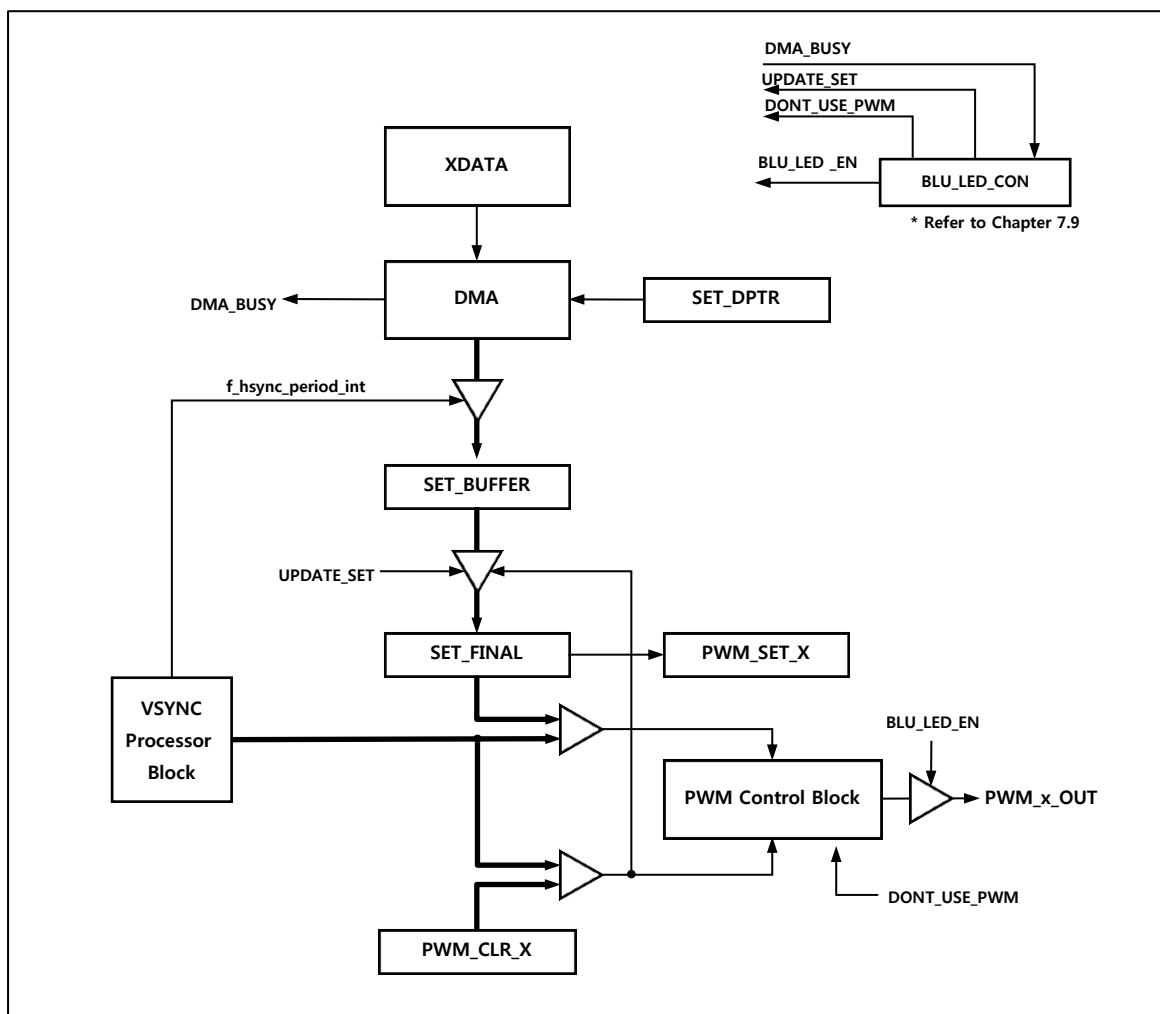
DMA_BUSY
UPDATE_SET
DONT_USE_PWM
BLU_LED _EN
BLU_LED_CON
* Refer to Chapter 7.9

XDATA
DMA_BUSY
DMA
SET_DPTR
f_hsync_period_int
SET_BUFFER
UPDATE_SET
SET_FINAL
PWM_SET_X
VSYNC Processor Block
BLU_LED_EN
PWM Control Block
PWM_x_OUT
DONT_USE_PWM
PWM_CLR_X